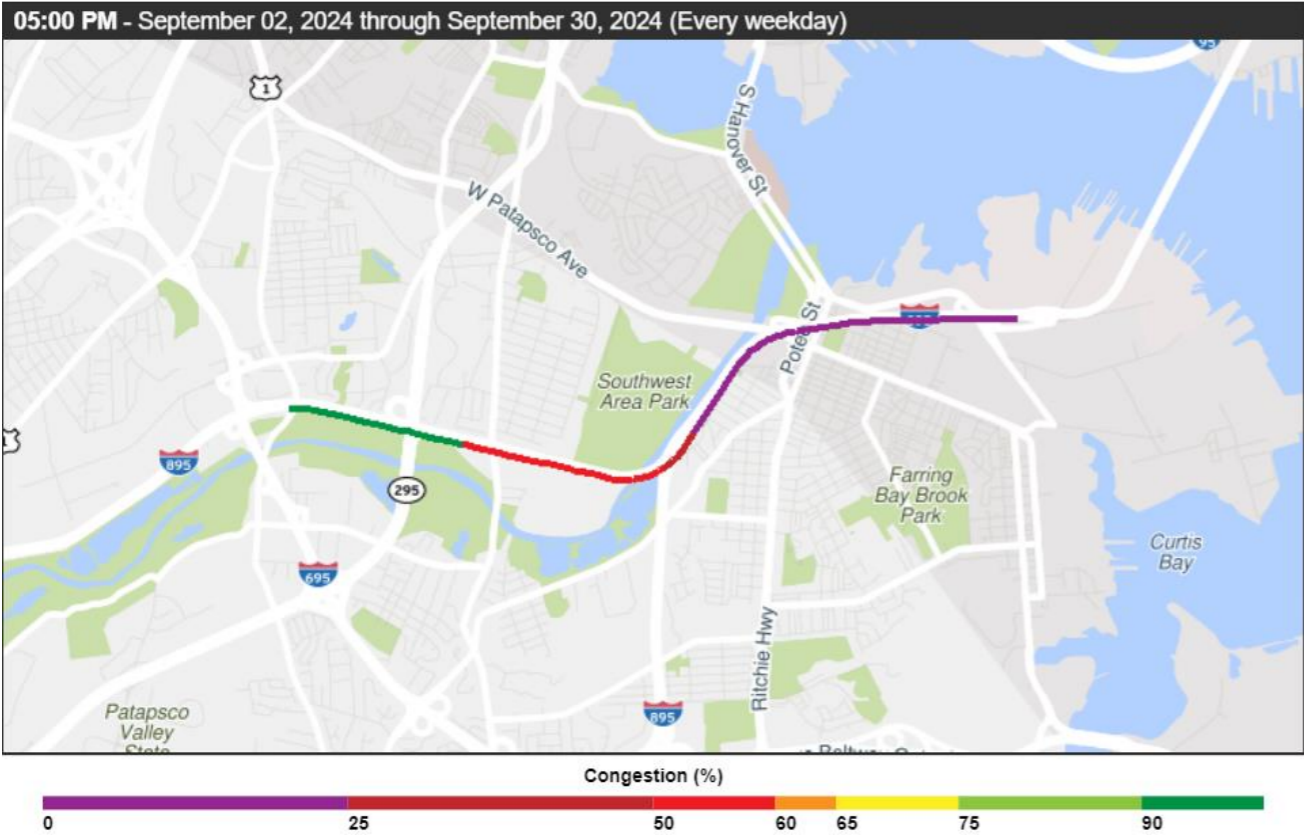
05:00 PM - September 02, 2024 through September 30, 2024 (Every weekday)

1

S Hanover St

W Patapsco Ave

Potee St

Southwest Area Park

895

295

Farring Bay Brook Park

Curtis Bay

695

Ritchie Hwy

895

Patapsco Valley State

Congestion (%)

0 25 50 60 65 75 90